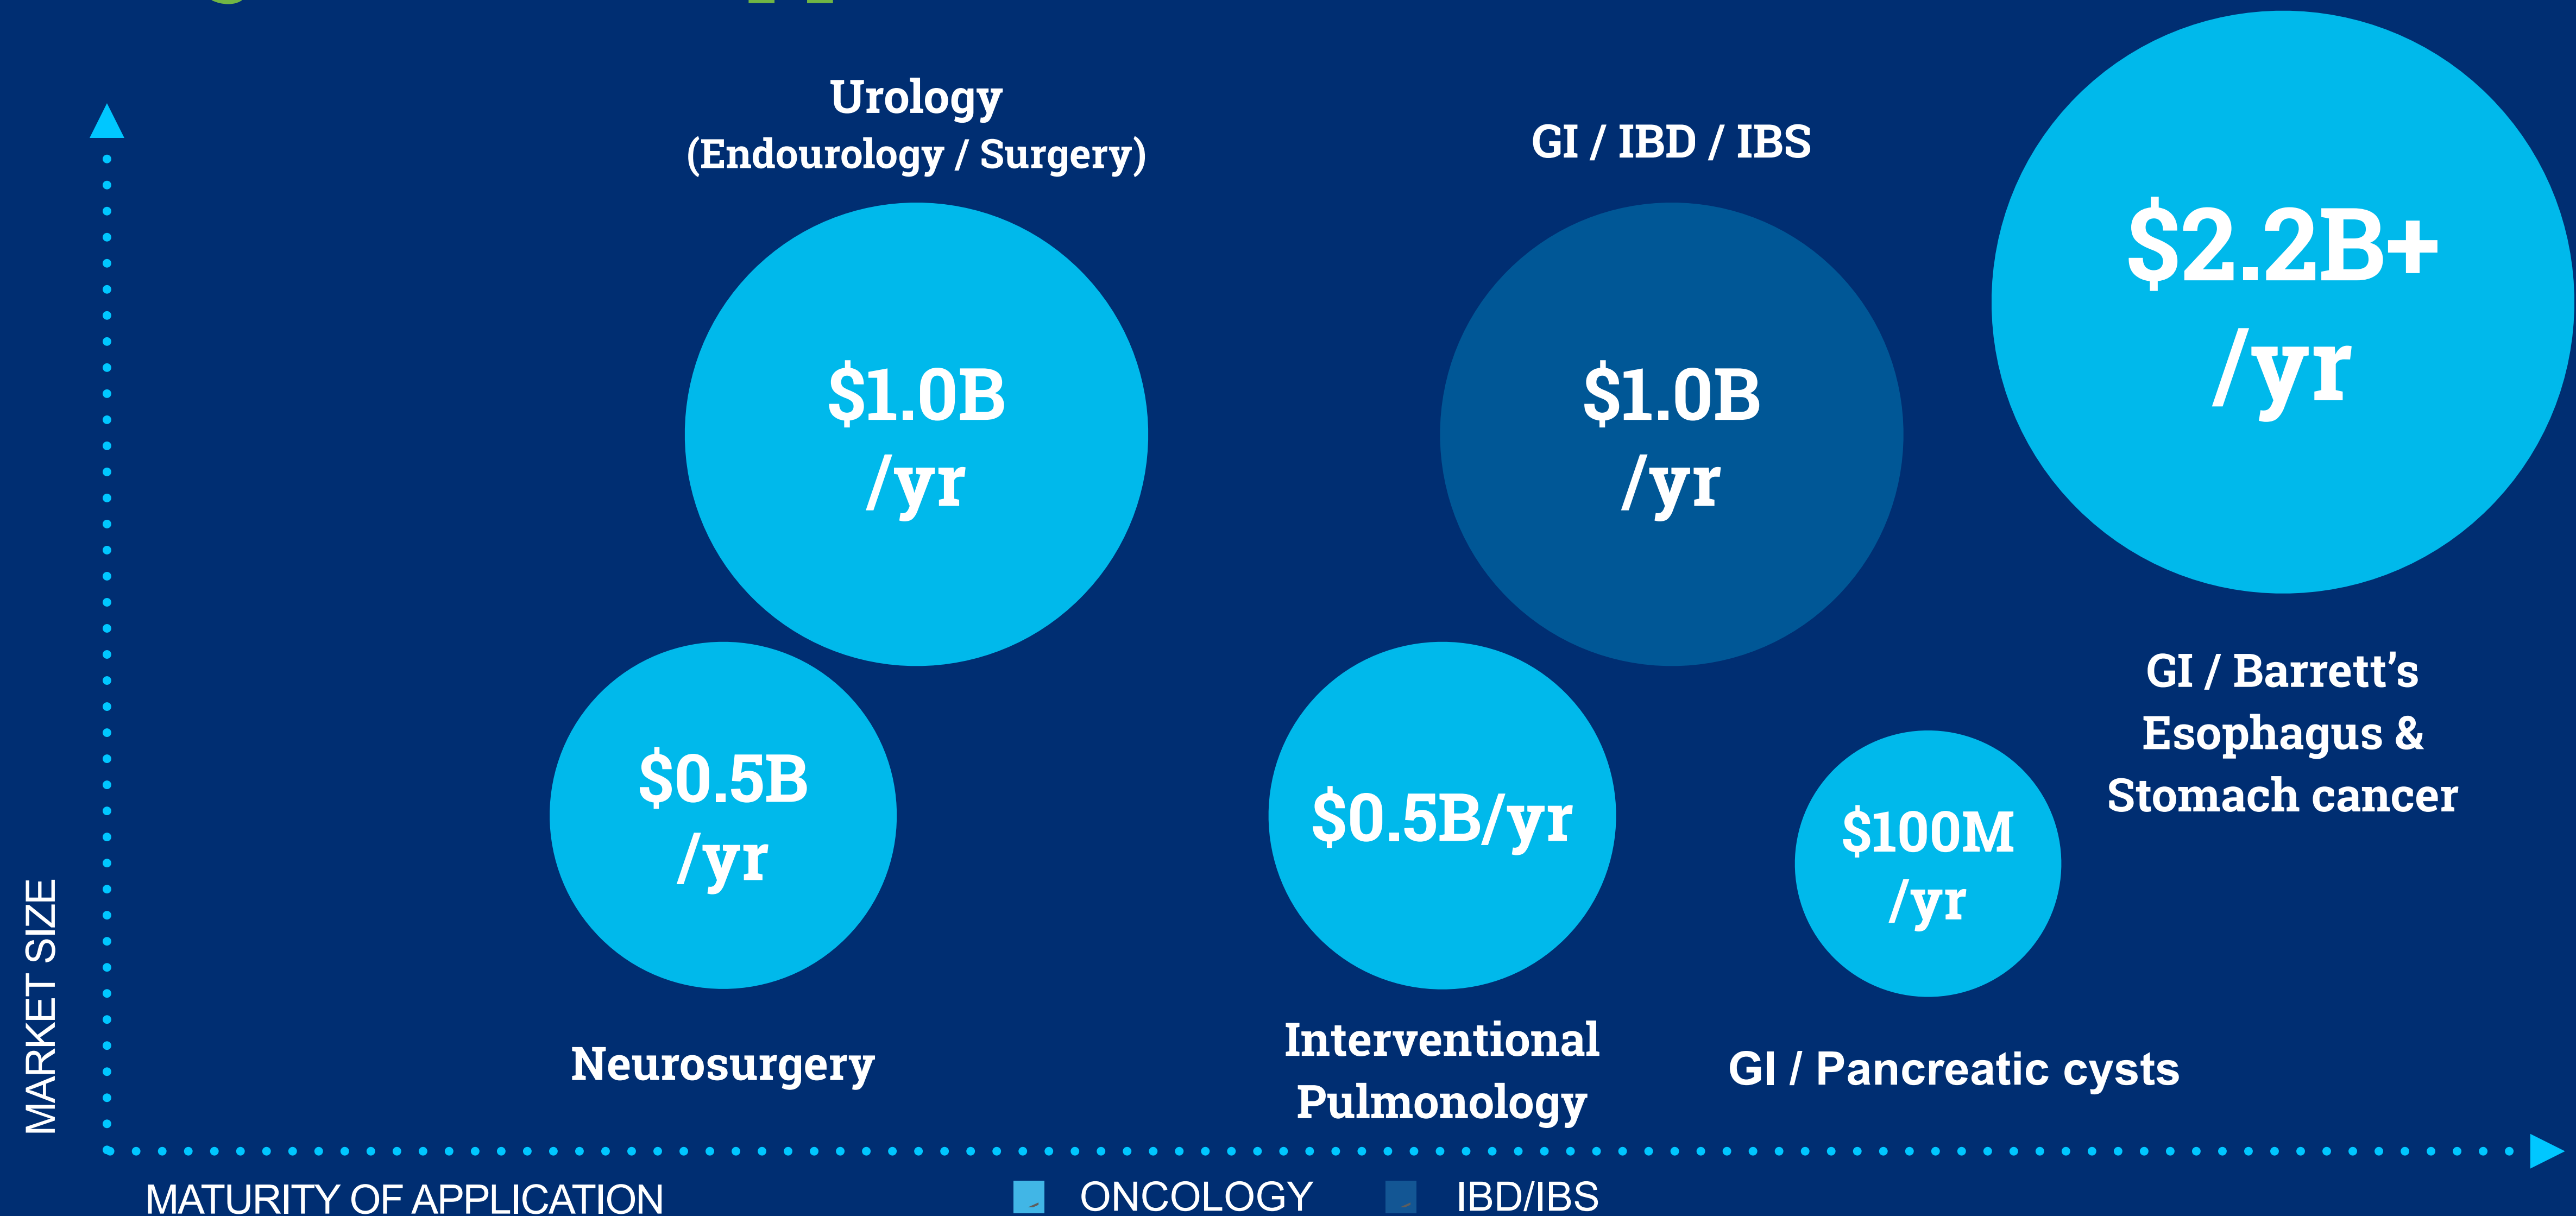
Urology (Endourology / Surgery)

$1.0B /yr

GI / IBD / IBS

$1.0B /yr

$2.2B+ /yr

GI / Barrett's Esophagus & Stomach cancer

$0.5B /yr

$0.5B/yr

$100M /yr

MARKET SIZE

Neurosurgery

Interventional Pulmonology

GI / Pancreatic cysts

MATURITY OF APPLICATION

ONCOLOGY

IBD/IBS